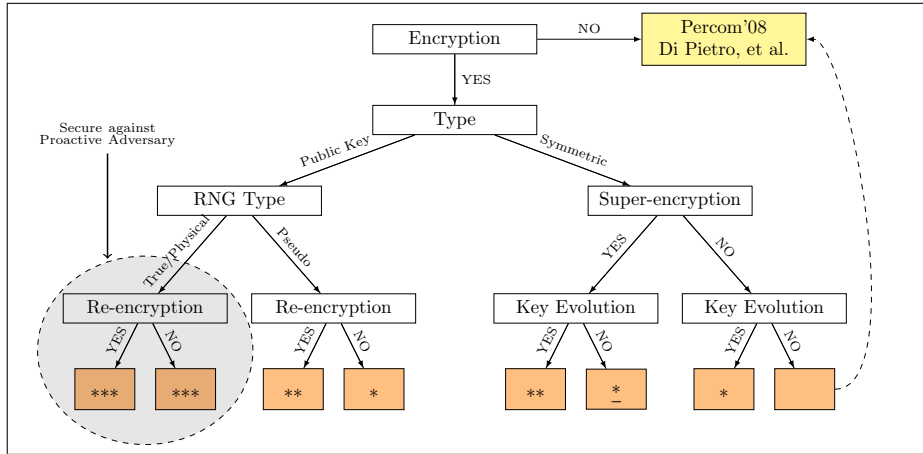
Encryption

NO

Percom'08
Di Pietro, et al.

YES

Type

Public Key

Symmetric

Secure against
Proactive Adversary

RNG Type

Super-encryption

True/Physical

Pseudo

YES

NO

Re-encryption

Re-encryption

Key Evolution

Key Evolution

YES

NO

YES

NO

YES

NO

YES

NO

***

***

**

*

**

$\underline{*}$

*